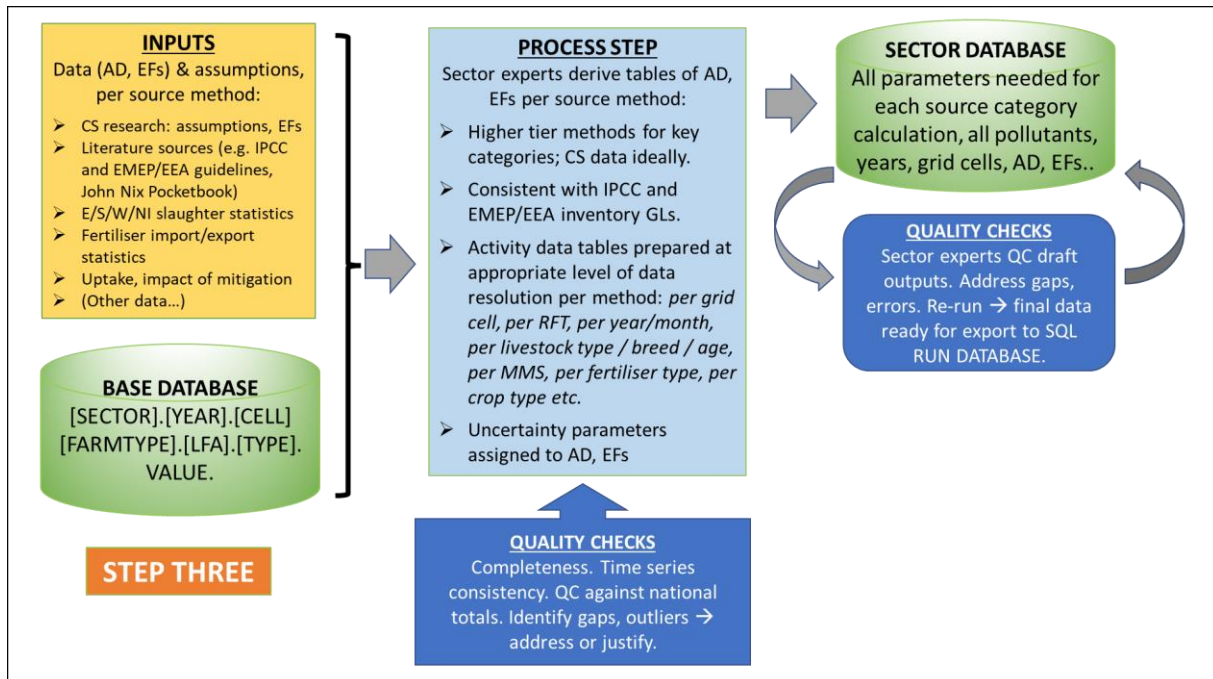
INPUTS
Data (AD, EFs) & assumptions, per source method:
➢ CS research: assumptions, EFs
➢ Literature sources (e.g. IPCC and EMEP/EEA guidelines, John Nix Pocketbook)
➢ E/S/W/NI slaughter statistics
➢ Fertiliser import/export statistics
➢ Uptake, impact of mitigation
➢ (Other data…)

BASE DATABASE
[SECTOR].[YEAR].[CELL] [FARMTYPE].[LFA].[TYPE]. VALUE.

STEP THREE

PROCESS STEP
Sector experts derive tables of AD, EFs per source method:
➢ Higher tier methods for key categories; CS data ideally.
➢ Consistent with IPCC and EMEP/EEA inventory GLs.
➢ Activity data tables prepared at appropriate level of data resolution per method: *per grid cell, per RFT, per year/month, per livestock type / breed / age, per MMS, per fertiliser type, per crop type etc.*
➢ Uncertainty parameters assigned to AD, EFs

QUALITY CHECKS
Completeness. Time series consistency. QC against national totals. Identify gaps, outliers → address or justify.

SECTOR DATABASE
All parameters needed for each source category calculation, all pollutants, years, grid cells, AD, EFs..

QUALITY CHECKS
Sector experts QC draft outputs. Address gaps, errors. Re-run → final data ready for export to SQL RUN DATABASE.